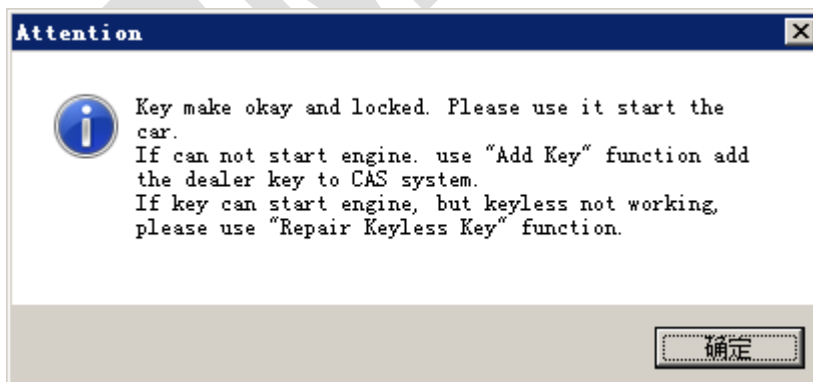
Attention

Key make okay and locked. Please use it start the car.
If can not start engine. use “Add Key” function add the dealer key to CAS system.
If key can start engine, but keyless not working, please use “Repair Keyless Key” function.

确定